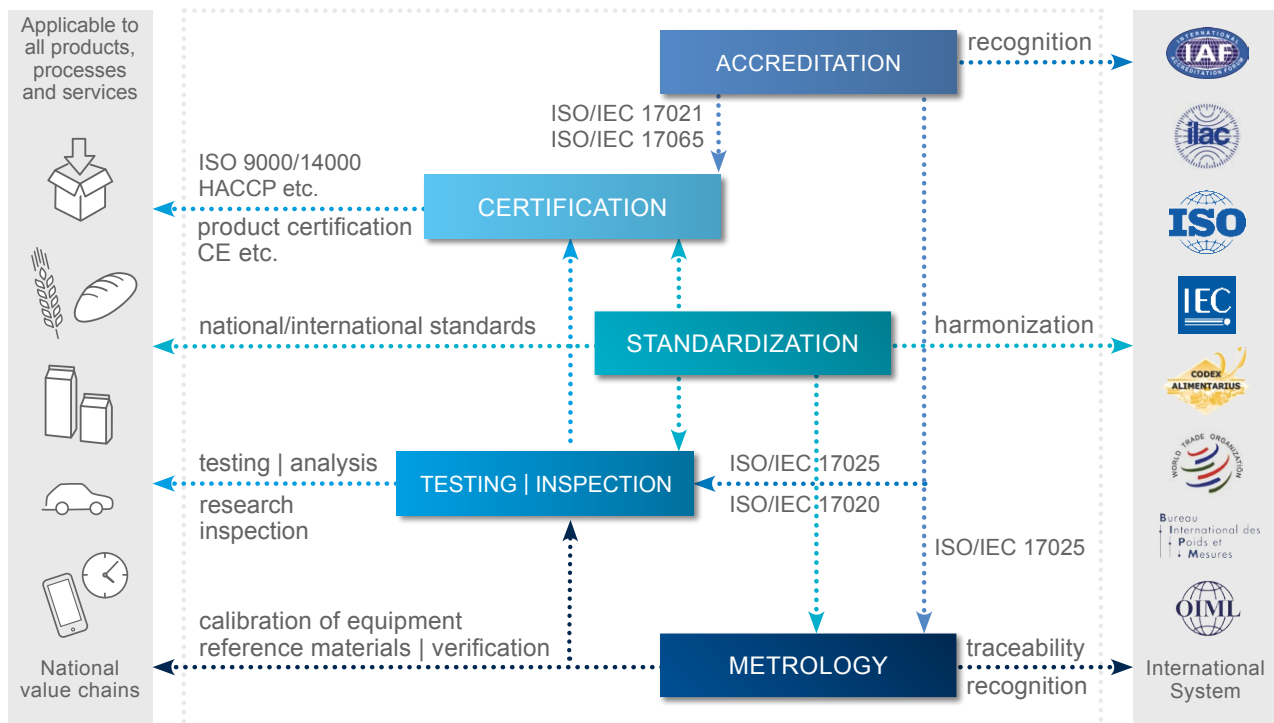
Applicable to all products, processes and services

ACCREDITATION

recognition

ISO/IEC 17021
ISO/IEC 17065

ISO 9000/14000
HACCP etc.

CERTIFICATION

product certification
CE etc.

national/international standards

STANDARDIZATION

harmonization

testing | analysis

TESTING | INSPECTION

ISO/IEC 17025
ISO/IEC 17020

research
inspection

ISO/IEC 17025

calibration of equipment
reference materials | verification

METROLOGY

traceability
recognition

National value chains

International System

IAF INTERNATIONAL ACCREDITATION FORUM

ilac

ISO

IEC

CODEX ALIMENTARIUS

WORLD TRADE ORGANIZATION

Bureau International des Poids et Mesures

OIML